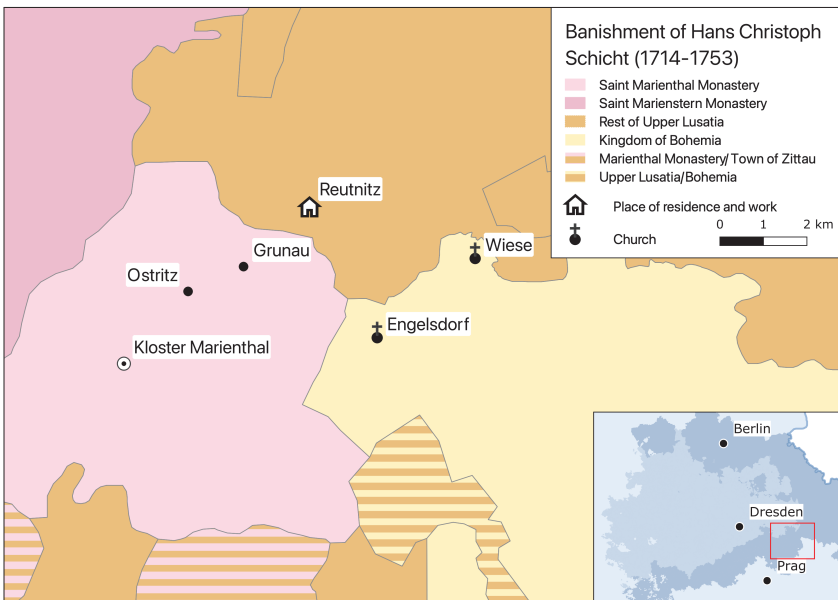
Banishment of Hans Christoph Schicht (1714-1753)

Saint Marienthal Monastery
Saint Marienstern Monastery
Rest of Upper Lusatia
Kingdom of Bohemia
Marienthal Monastery/ Town of Zittau
Upper Lusatia/Bohemia
Place of residence and work
Church

0 1 2 km

Reutnitz
Grunau
Ostritz
Kloster Marienthal
Wiese
Engelsdorf

Berlin
Dresden
Prag